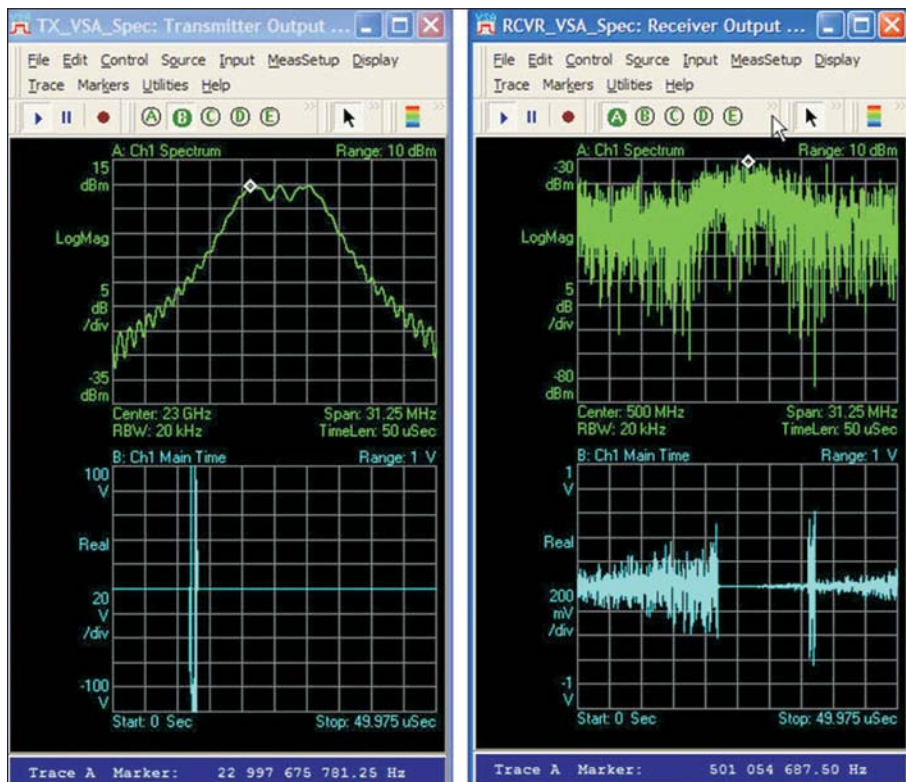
TX_VSA_Spec: Transmitter Output ...

File Edit Control Source Input MeasSetup Display Trace Markers Utilities Help

A B C D E

A: Ch1 Spectrum Range: 10 dBm

15 dBm

LogMag

5 dB /div

-35 dBm

Center: 23 GHz Span: 31.25 MHz
RBW: 20 kHz TimeLen: 50 uSec

B: Ch1 Main Time Range: 1 V

100 V

Real

20 V /div

-100 V

Start: 0 Sec Stop: 49.975 uSec

Trace A Marker: 22 997 675 781.25 Hz

RCVR_VSA_Spec: Receiver Output ...

File Edit Control Source Input MeasSetup Display Trace Markers Utilities Help

A B C D E

A: Ch1 Spectrum Range: 10 dBm

-30 dBm

LogMag

5 dB /div

-80 dBm

Center: 500 MHz Span: 31.25 MHz
RBW: 20 kHz TimeLen: 50 uSec

B: Ch1 Main Time Range: 1 V

1 V

Real

200 mV /div

-1 V

Start: 0 Sec Stop: 49.975 uSec

Trace A Marker: 501 054 687.50 Hz